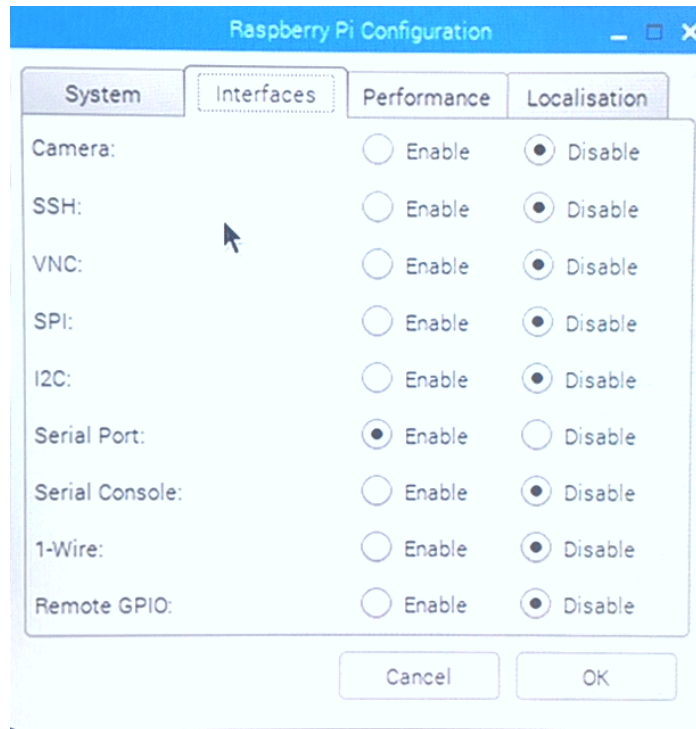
Raspberry Pi Configuration

System | Interfaces | Performance | Localisation

| | | |
|---|---|---|
| Camera: | Enable | Disable |
| SSH: | Enable | Disable |
| VNC: | Enable | Disable |
| SPI: | Enable | Disable |
| I2C: | Enable | Disable |
| Serial Port: | Enable | Disable |
| Serial Console: | Enable | Disable |
| 1-Wire: | Enable | Disable |
| Remote GPIO: | Enable | Disable |

Cancel OK